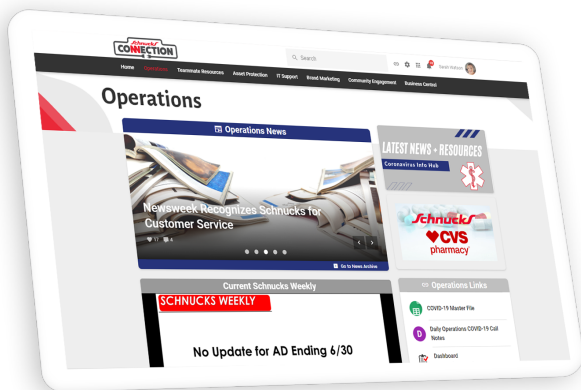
Schnucks CONNECTION

Search

Sarah Watson

Home Operations Teammate Resources Asset Protection IT Support Brand Marketing Community Engagement Business Central

Operations

Operations News

Newsweek Recognizes Schnucks for Customer Service

17 4

Go to News Archive

LATEST NEWS + RESOURCES

Coronavirus Info Hub

Schnucks

CVS pharmacy

Current Schnucks Weekly

SCHNUCKS WEEKLY

No Update for AD Ending 6/30

Operations Links

COVID-19 Master File

Daily Operations COVID-19 Call Notes

Dashboard